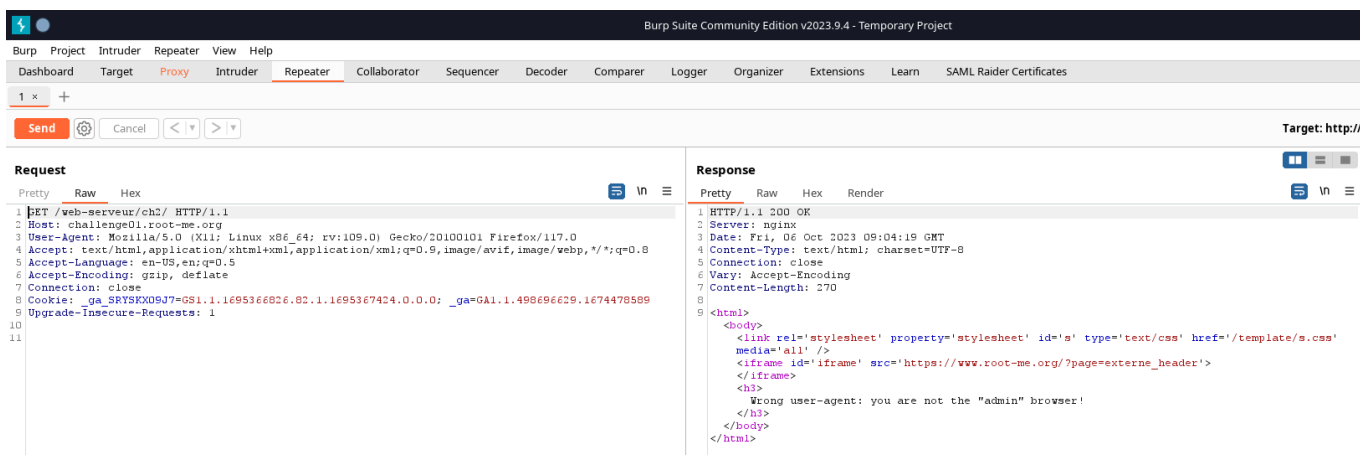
Burp Suite Community Edition v2023.9.4 - Temporary Project

Burp Project Intruder Repeater View Help

Dashboard Target Proxy Intruder Repeater Collaborator Sequencer Decoder Comparer Logger Organizer Extensions Learn SAML Raider Certificates

1 × +

Send Cancel < > Target: http:/

Request
Pretty Raw Hex \n

1 GET /web-serveur/ch2/ HTTP/1.1
2 Host: challenge01.root-me.org
3 User-Agent: Mozilla/5.0 (X11; Linux x86_64; rv:109.0) Gecko/20100101 Firefox/117.0
4 Accept: text/html,application/xhtml+xml,application/xml;q=0.9,image/avif,image/webp,*/*;q=0.8
5 Accept-Language: en-US,en;q=0.5
6 Accept-Encoding: gzip, deflate
7 Connection: close
8 Cookie: _ga_SRYSKX09J7=GS1.1.1695366826.82.1.1695367424.0.0.0; _ga=GA1.1.498696629.1674478589
9 Upgrade-Insecure-Requests: 1
10
11

Response
Pretty Raw Hex Render \n

1 HTTP/1.1 200 OK
2 Server: nginx
3 Date: Fri, 06 Oct 2023 09:04:19 GMT
4 Content-Type: text/html; charset=UTF-8
5 Connection: close
6 Vary: Accept-Encoding
7 Content-Length: 270
8
9 <html>
<body>
<link rel='stylesheet' property='stylesheet' id='s' type='text/css' href='/template/s.css' media='all' />
<iframe id='iframe' src='https://www.root-me.org/?page=externe_header'>
</iframe>
<h3>
Wrong user-agent: you are not the "admin" browser!
</h3>
</body>
</html>